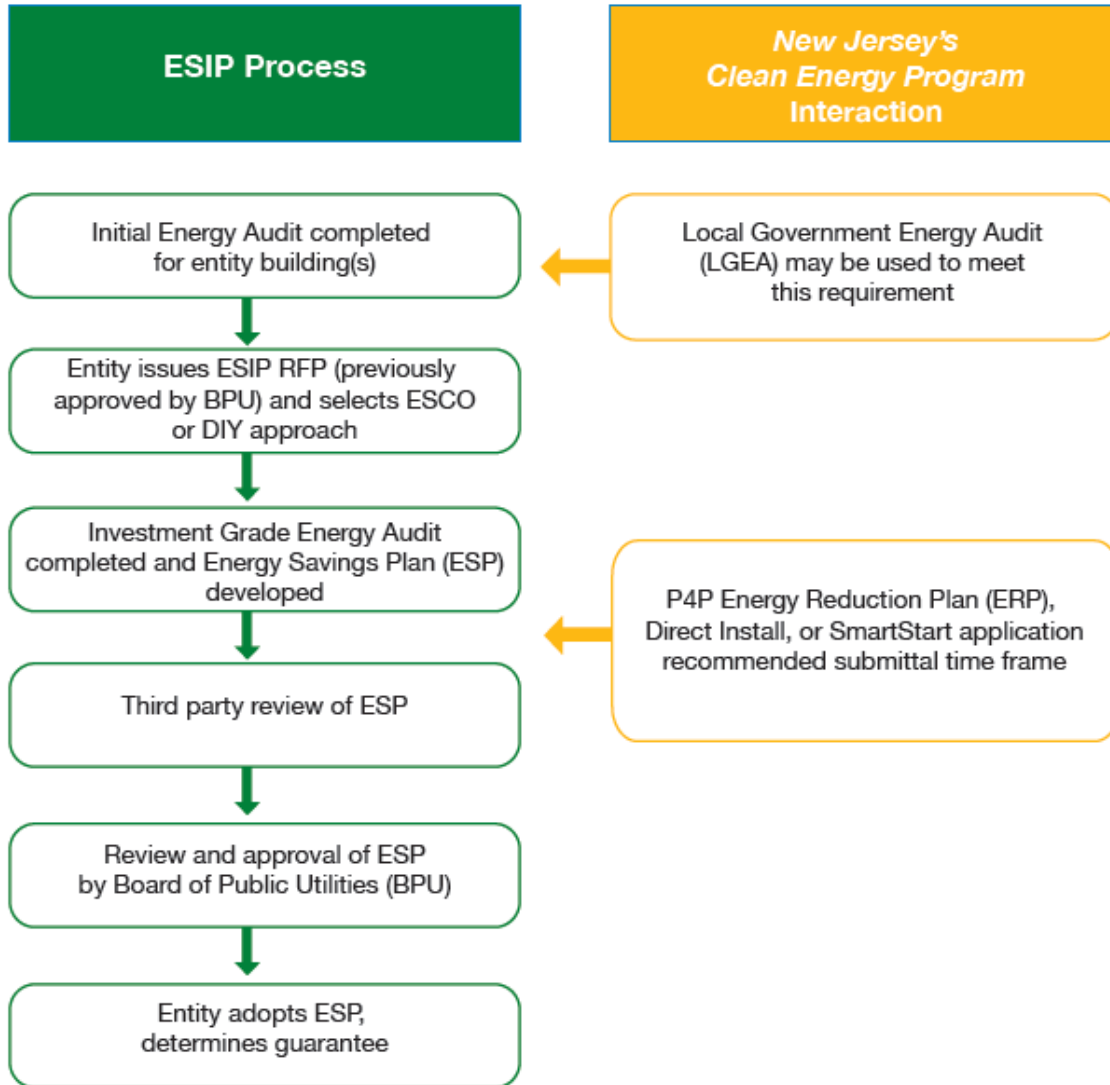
ESIP Process

New Jersey's Clean Energy Program Interaction

Initial Energy Audit completed for entity building(s)

Local Government Energy Audit (LGEA) may be used to meet this requirement

Entity issues ESIP RFP (previously approved by BPU) and selects ESCO or DIY approach

Investment Grade Energy Audit completed and Energy Savings Plan (ESP) developed

P4P Energy Reduction Plan (ERP), Direct Install, or SmartStart application recommended submittal time frame

Third party review of ESP

Review and approval of ESP by Board of Public Utilities (BPU)

Entity adopts ESP, determines guarantee